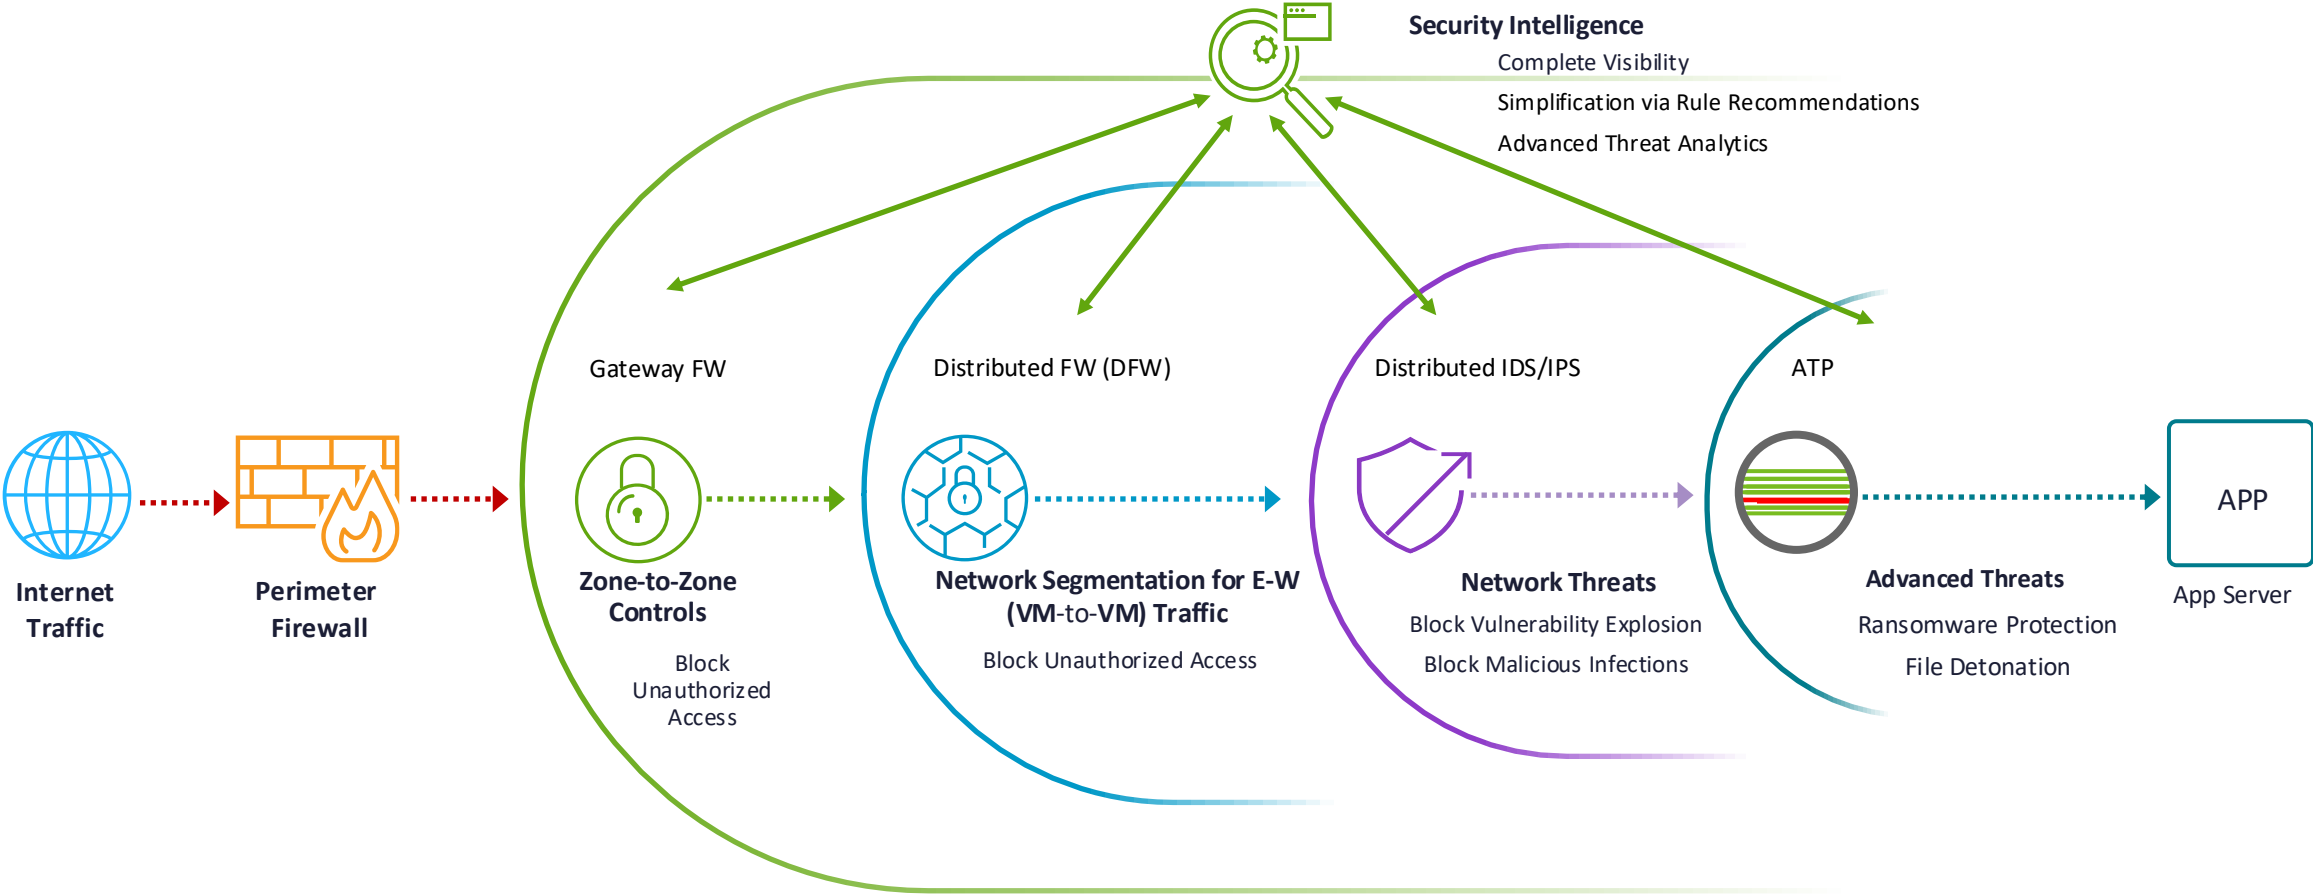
Security Intelligence
Complete Visibility
Simplification via Rule Recommendations
Advanced Threat Analytics

Gateway FW
Distributed FW (DFW)
Distributed IDS/IPS
ATP

Internet Traffic

Perimeter Firewall

Zone-to-Zone Controls
Block Unauthorized Access

Network Segmentation for E-W (VM-to-VM) Traffic
Block Unauthorized Access

Network Threats
Block Vulnerability Explosion
Block Malicious Infections

Advanced Threats
Ransomware Protection
File Detonation

APP
App Server